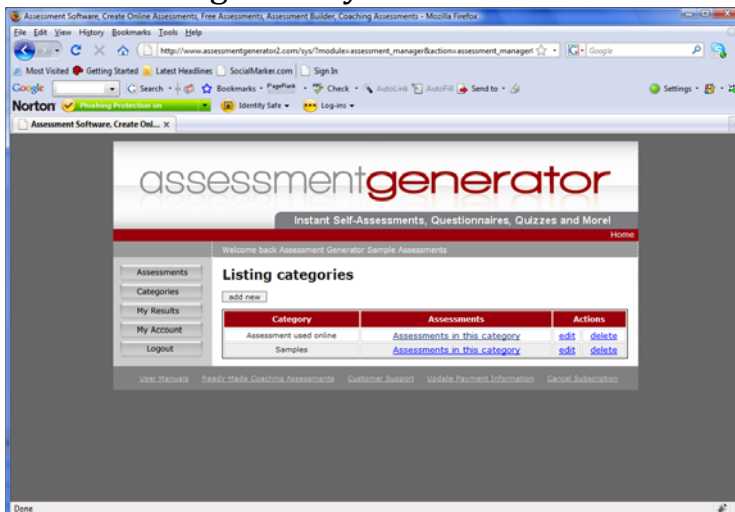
Assessment Software, Create Online Assessments, Free Assessments, Assessment Builder, Coaching Assessments - Mozilla Firefox

File Edit View History Bookmarks Tools Help

http://www.assessmentgenerator2.com/sys/?module=assessment_manager&action=assessment_manager

Google

Most Visited Getting Started Latest Headlines SocialMarker.com Sign In

Google Search Bookmarks PageRank Check AutoLink AutoFill Send to Settings

Norton Phishing Protection on Identity Safe Log-ins

Assessment Software, Create Onl... ×

assessmentgenerator

Instant Self-Assessments, Questionnaires, Quizzes and More!

Home

Welcome back Assessment Generator Sample Assessments

Assessments

Categories

My Results

My Account

Logout

Listing categories

add new

| Category | Assessments | Actions | |
|---|---|---|---|
| Assessment used online | Assessments in this category | edit | delete |
| Samples | Assessments in this category | edit | delete |

User Manuals Ready-Made Coaching Assessments Customer Support Update Payment Information Cancel Subscription

Done